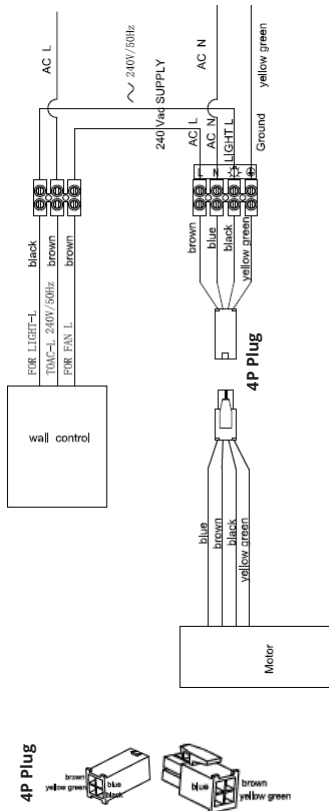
AC L

$\sim$ 240V/50Hz

240 Vac SUPPLY

AC N

yellow green

AC L

AC N

LIGHT L

Ground

L

N

black

brown

FOR LIGHT-L

TOAC-L 240V/50Hz

FOR FAN L

brown

blue

black

yellow green

4P Plug

wall control

blue

brown

black

yellow green

Motor

4P Plug

brown

yellow green

blue

black

blue

brown

yellow green